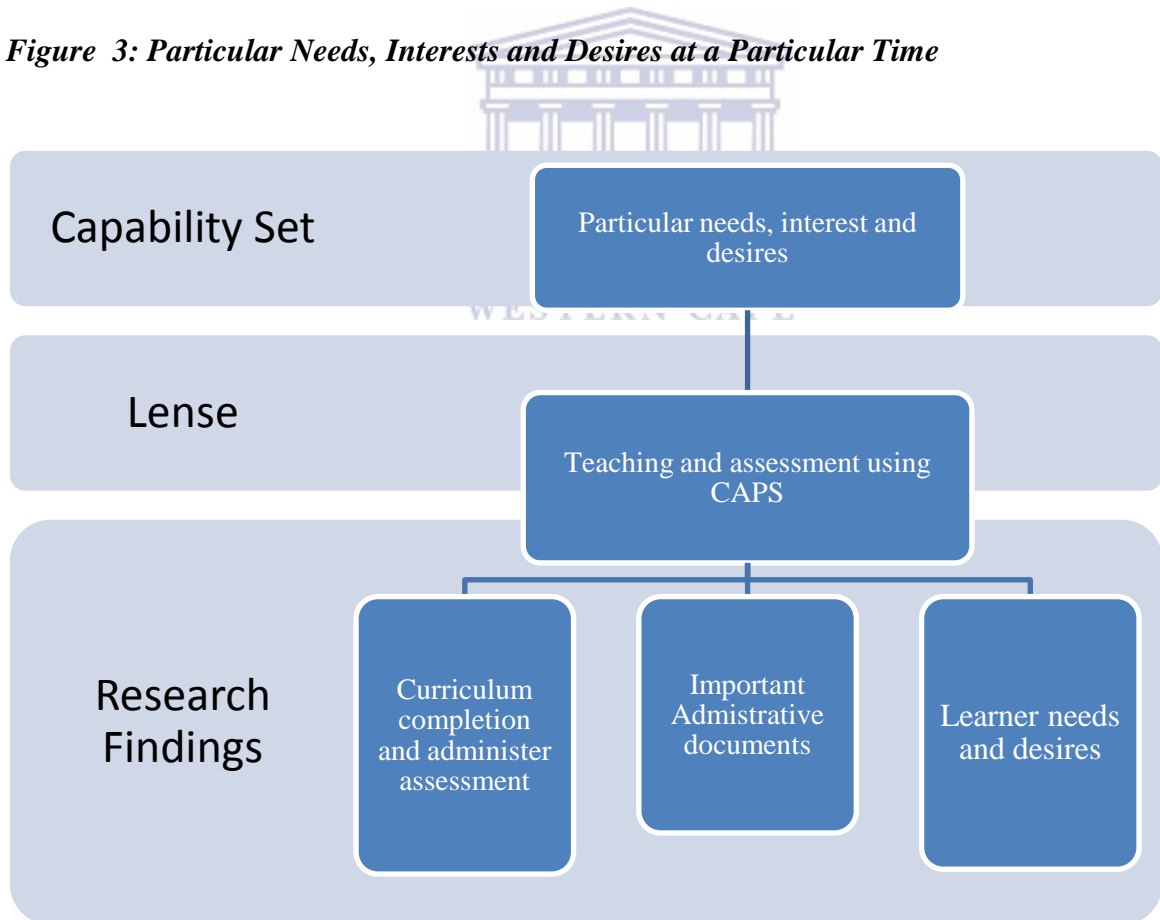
Figure 3: Particular Needs, Interests and Desires at a Particular Time

Capability Set

Particular needs, interest and desires

WESTERN CAPE

Lense

Teaching and assessment using CAPS

Research Findings

Curriculum completion and administer assessment

Important Admistrative documents

Learner needs and desires